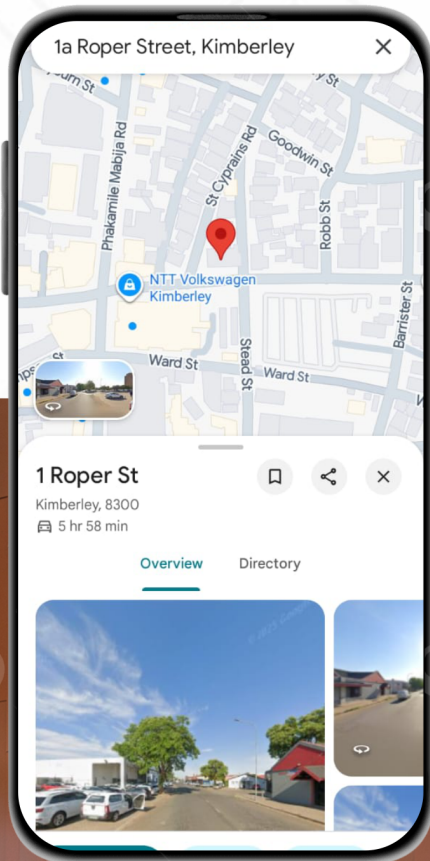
1a Roper Street, Kimberley

Goodwin St
St Cyprains Rd
Phakamile Mabija Rd
Robb St
NTT Volkswagen Kimberley
Barrister St
Ward St
Stead St
Ward St

1 Roper St
Kimberley, 8300
5 hr 58 min

Overview
Directory